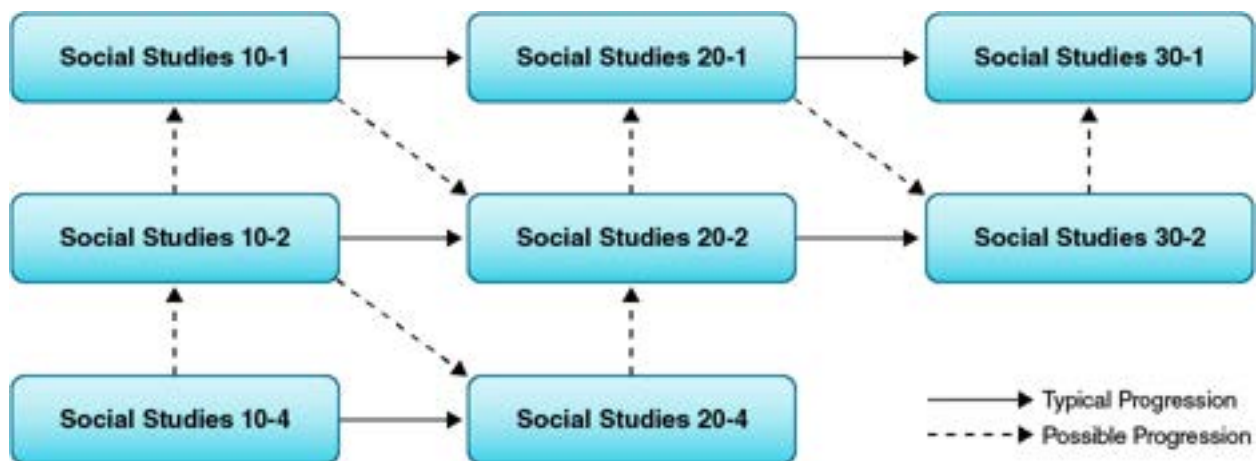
Social Studies 10-1
Social Studies 20-1
Social Studies 30-1
Social Studies 10-2
Social Studies 20-2
Social Studies 30-2
Social Studies 10-4
Social Studies 20-4
Typical Progression
Possible Progression